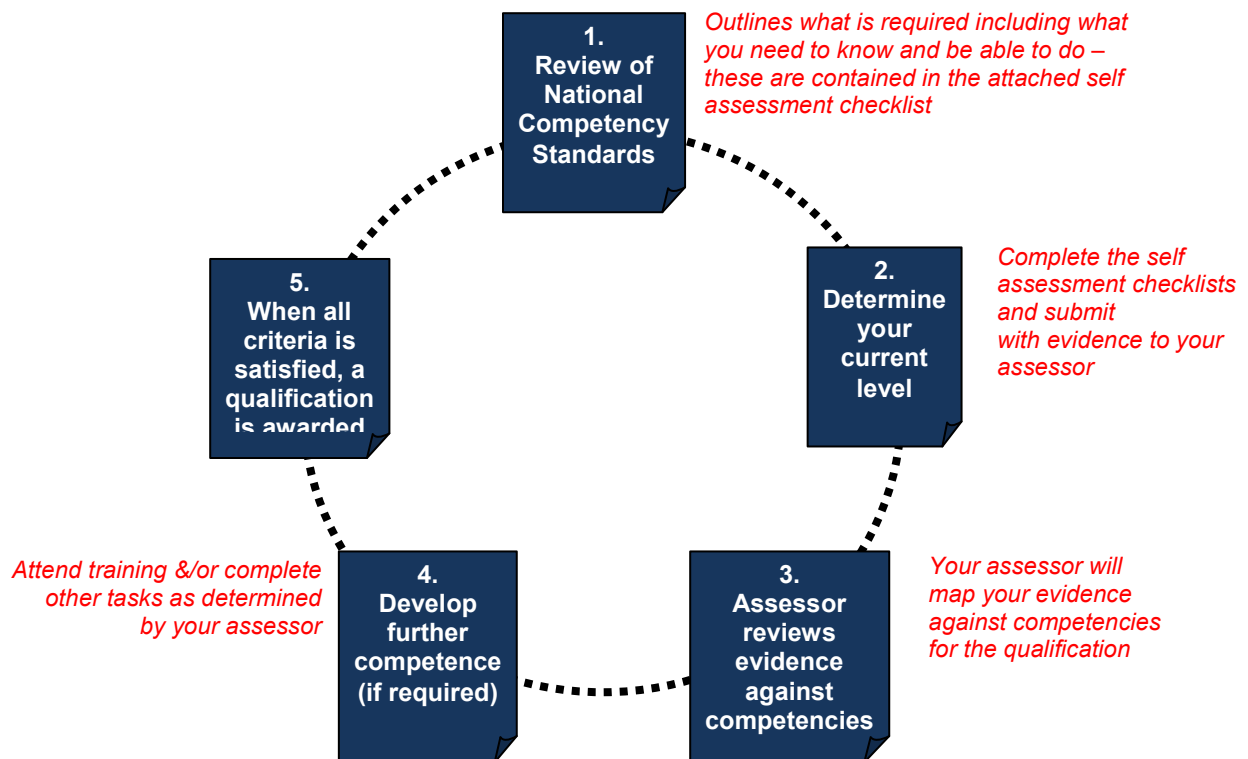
1.
Review of National Competency Standards

Outlines what is required including what you need to know and be able to do – these are contained in the attached self assessment checklist

2.
Determine your current level

Complete the self assessment checklists and submit with evidence to your assessor

3.
Assessor reviews evidence against competencies

Your assessor will map your evidence against competencies for the qualification

4.
Develop further competence (if required)

Attend training &/or complete other tasks as determined by your assessor

5.
When all criteria is satisfied, a qualification is awarded